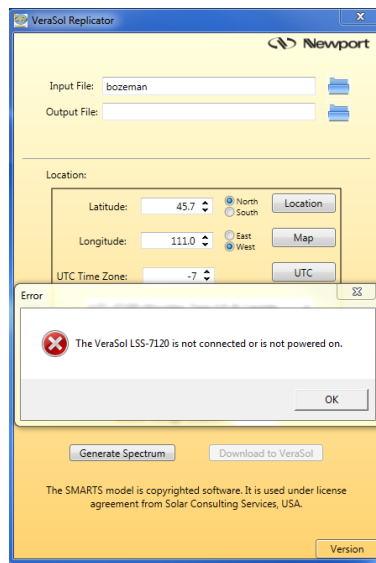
VeraSol Replicator

Newport

Input File: bozeman

Output File:

Location:

Latitude: 45.7

North
South

Location

Longitude: 111.0

East
West

Map

UTC Time Zone: -7

UTC

Error

The VeraSol LSS-7120 is not connected or is not powered on.

OK

Generate Spectrum

Download to VeraSol

The SMARTS model is copyrighted software. It is used under license agreement from Solar Consulting Services, USA.

Version